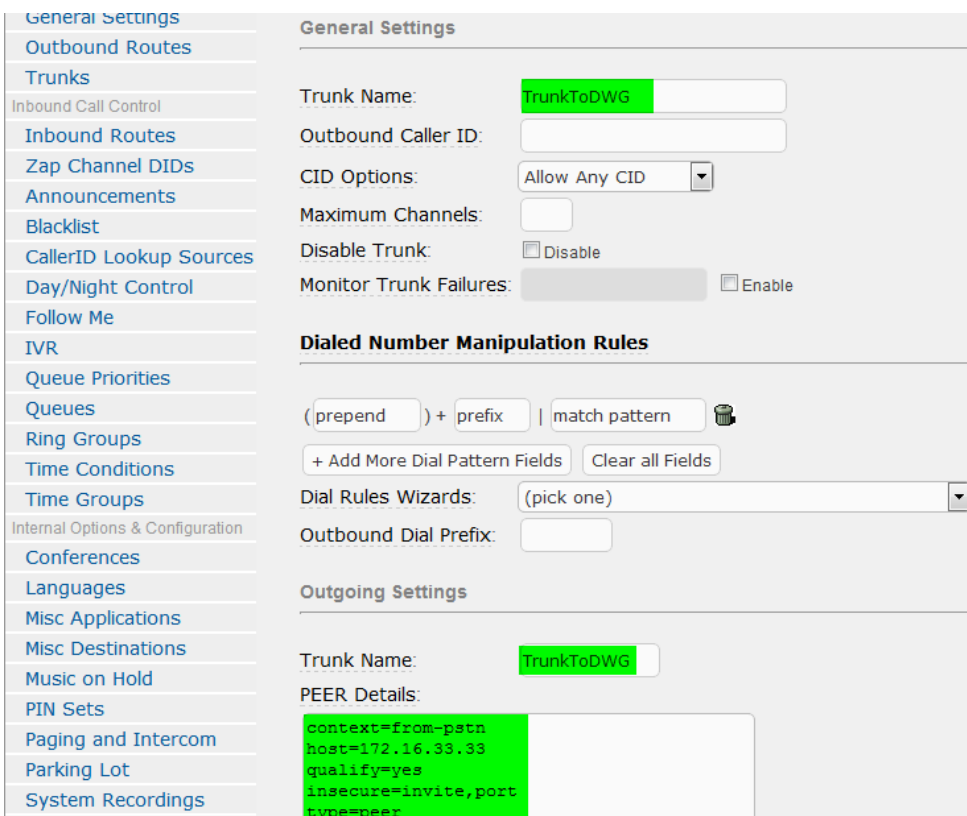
General Settings
Outbound Routes
Trunks
Inbound Call Control
Inbound Routes
Zap Channel DIDs
Announcements
Blacklist
CallerID Lookup Sources
Day/Night Control
Follow Me
IVR
Queue Priorities
Queues
Ring Groups
Time Conditions
Time Groups
Internal Options & Configuration
Conferences
Languages
Misc Applications
Misc Destinations
Music on Hold
PIN Sets
Paging and Intercom
Parking Lot
System Recordings

General Settings

Trunk Name: TrunkToDWG
Outbound Caller ID:
CID Options: Allow Any CID
Maximum Channels:
Disable Trunk: Disable
Monitor Trunk Failures: Enable

Dialed Number Manipulation Rules

( prepend ) + prefix | match pattern
+ Add More Dial Pattern Fields  Clear all Fields
Dial Rules Wizards: (pick one)
Outbound Dial Prefix:

Outgoing Settings

Trunk Name: TrunkToDWG
PEER Details:
context=from-pstn
host=172.16.33.33
qualify=yes
insecure=invite,port
type=peer